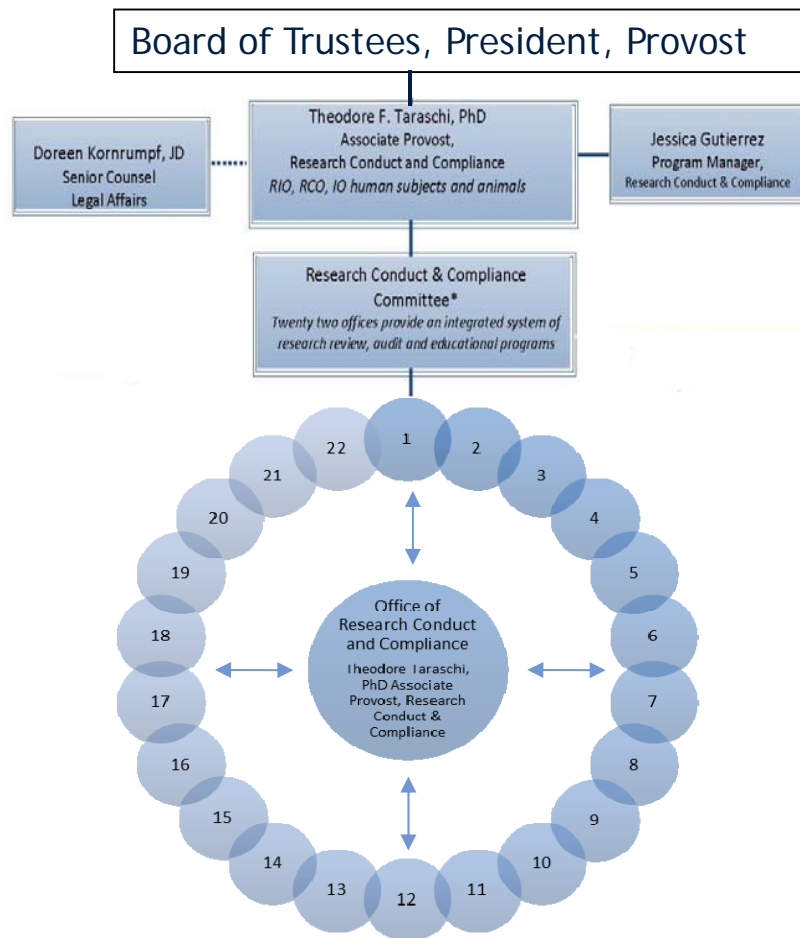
Board of Trustees, President, Provost

Doreen Kornrumpf, JD
Senior Counsel
Legal Affairs

Theodore F. Taraschi, PhD
Associate Provost,
Research Conduct and Compliance
RIO, RCO, IO human subjects and animals

Jessica Gutierrez
Program Manager,
Research Conduct & Compliance

Research Conduct & Compliance Committee*
Twenty two offices provide an integrated system of research review, audit and educational programs

1
2
3
4
5
6
7
8
9
10
11
12
13
14
15
16
17
18
19
20
21
22

Office of Research Conduct and Compliance
Theodore Taraschi, PhD Associate Provost, Research Conduct & Compliance